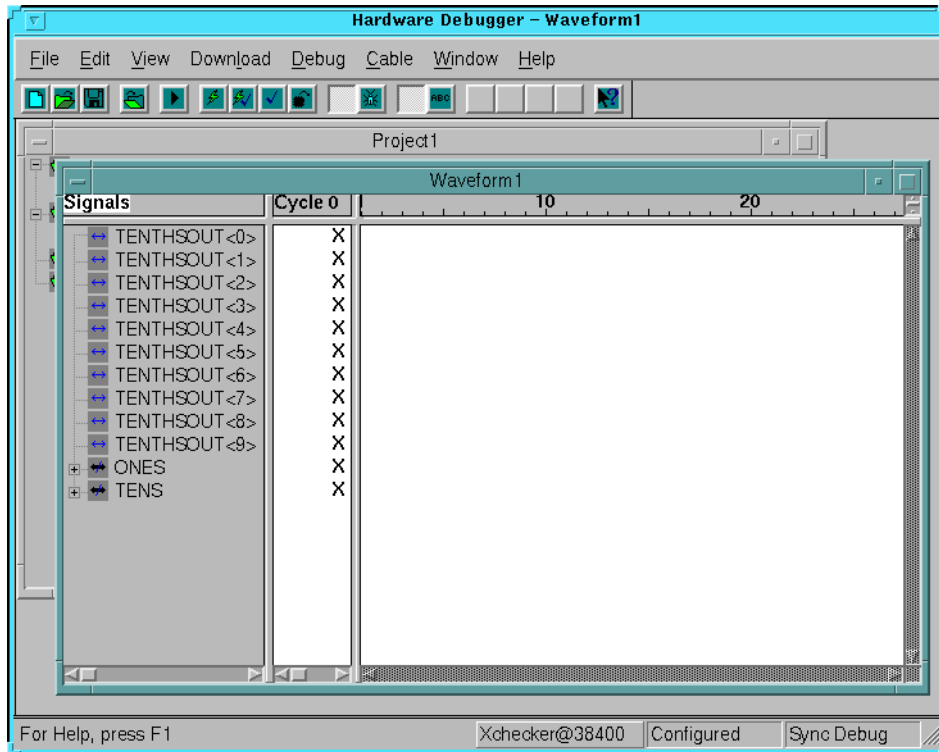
Hardware Debugger – Waveform1

File Edit View Download Debug Cable Window Help

ABC

Project1

Waveform1

| Signals | Cycle 0 |
|---|---|
| TENTHSOUT<0> | X |
| TENTHSOUT<1> | X |
| TENTHSOUT<2> | X |
| TENTHSOUT<3> | X |
| TENTHSOUT<4> | X |
| TENTHSOUT<5> | X |
| TENTHSOUT<6> | X |
| TENTHSOUT<7> | X |
| TENTHSOUT<8> | X |
| TENTHSOUT<9> | X |
| ONES | X |
| TENS | X |

10 20

For Help, press F1 Xchecker@38400 Configured Sync Debug